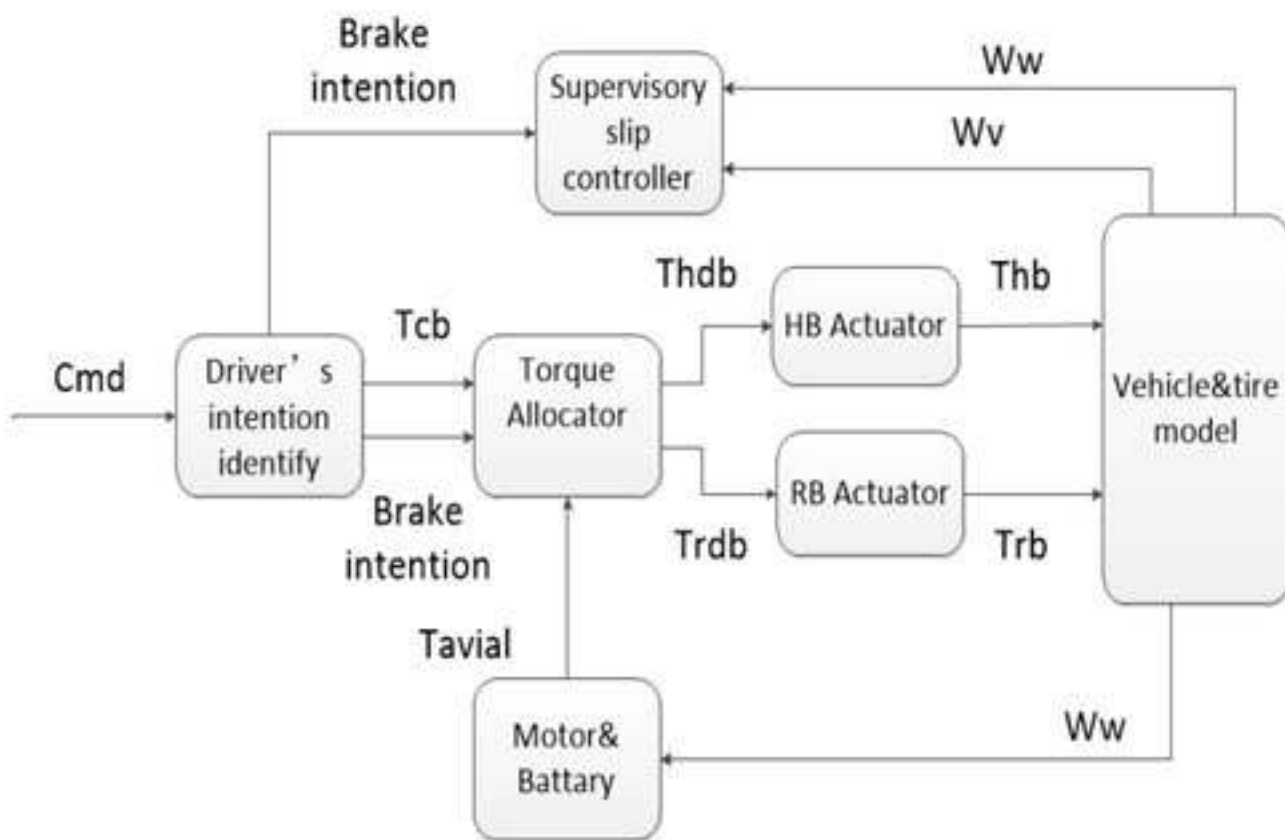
Brake intention

Supervisory slip controller

Ww

Wv

Thdb

Thb

Tcb

HB Actuator

Cmd

Driver’s intention identify

Torque Allocator

Vehicle&tire model

RB Actuator

Brake intention

Trdb

Trb

Tavial

Motor& Battary

Ww